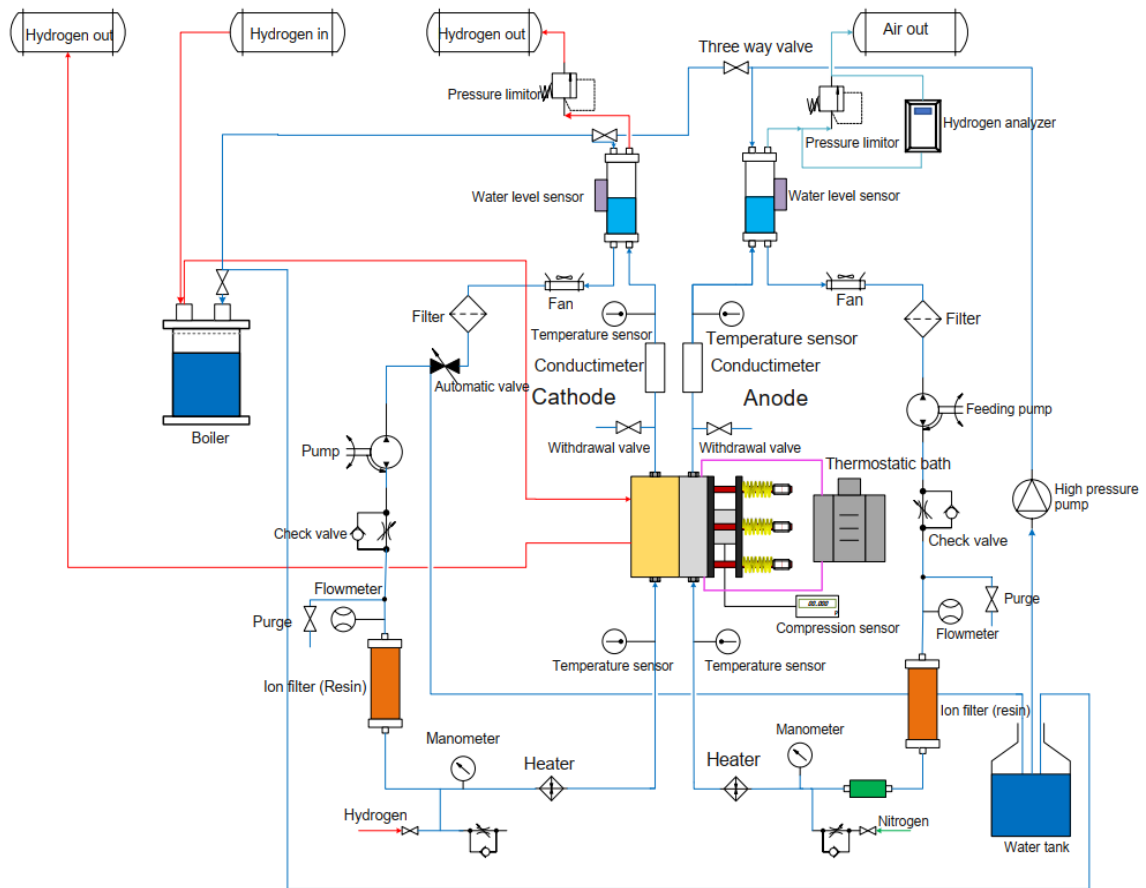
Hydrogen out

Hydrogen in

Hydrogen out

Air out

Three way valve

Pressure limitor

Pressure limitor

Hydrogen analyzer

Water level sensor

Water level sensor

Fan

Fan

Filter

Filter

Temperature sensor

Temperature sensor

Conductimeter

Conductimeter

Automatic valve

Cathode

Anode

Boiler

Feeding pump

Pump

Withdrawal valve

Withdrawal valve

Thermostatic bath

High pressure pump

Check valve

Check valve

Flowmeter

Purge

Purge

Flowmeter

Compression sensor

Temperature sensor

Temperature sensor

Ion filter (Resin)

Ion filter (resin)

Manometer

Manometer

Heater

Heater

Hydrogen

Nitrogen

Water tank